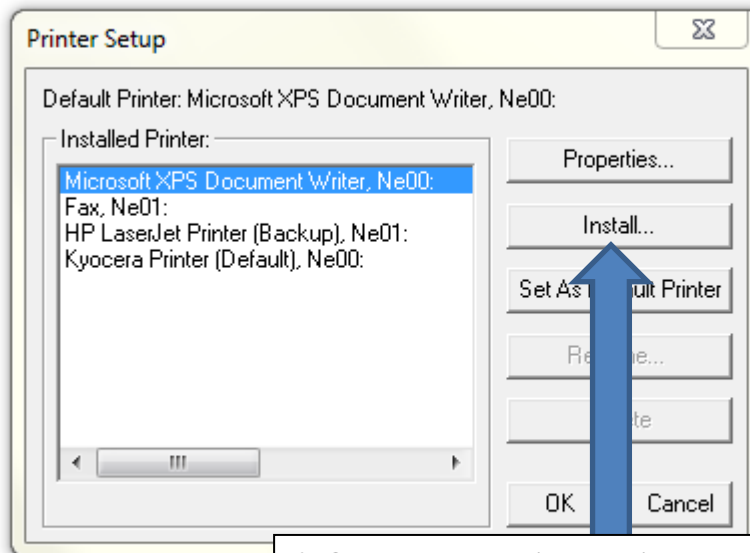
Printer Setup

Default Printer: Microsoft XPS Document Writer, Ne00:

Installed Printer:

Microsoft XPS Document Writer, Ne00:
Fax, Ne01:
HP LaserJet Printer (Backup), Ne01:
Kyocera Printer (Default), Ne00:

Properties...

Install...

Set As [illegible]ult Printer

Re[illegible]e...

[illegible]te

OK

Cancel